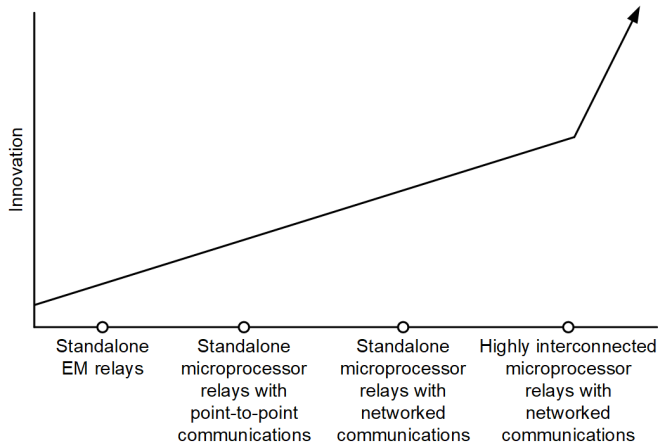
Innovation

Standalone EM relays

Standalone microprocessor relays with point-to-point communications

Standalone microprocessor relays with networked communications

Highly interconnected microprocessor relays with networked communications